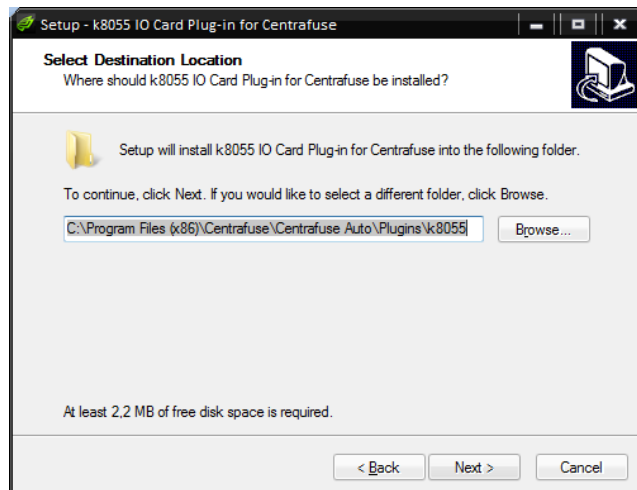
Setup - k8055 IO Card Plug-in for Centrafuse

Select Destination Location
Where should k8055 IO Card Plug-in for Centrafuse be installed?

Setup will install k8055 IO Card Plug-in for Centrafuse into the following folder.

To continue, click Next. If you would like to select a different folder, click Browse.

C:\Program Files (x86)\Centrafuse\Centrafuse Auto\Plugins\k8055

Browse...

At least 2,2 MB of free disk space is required.

< Back
Next >
Cancel